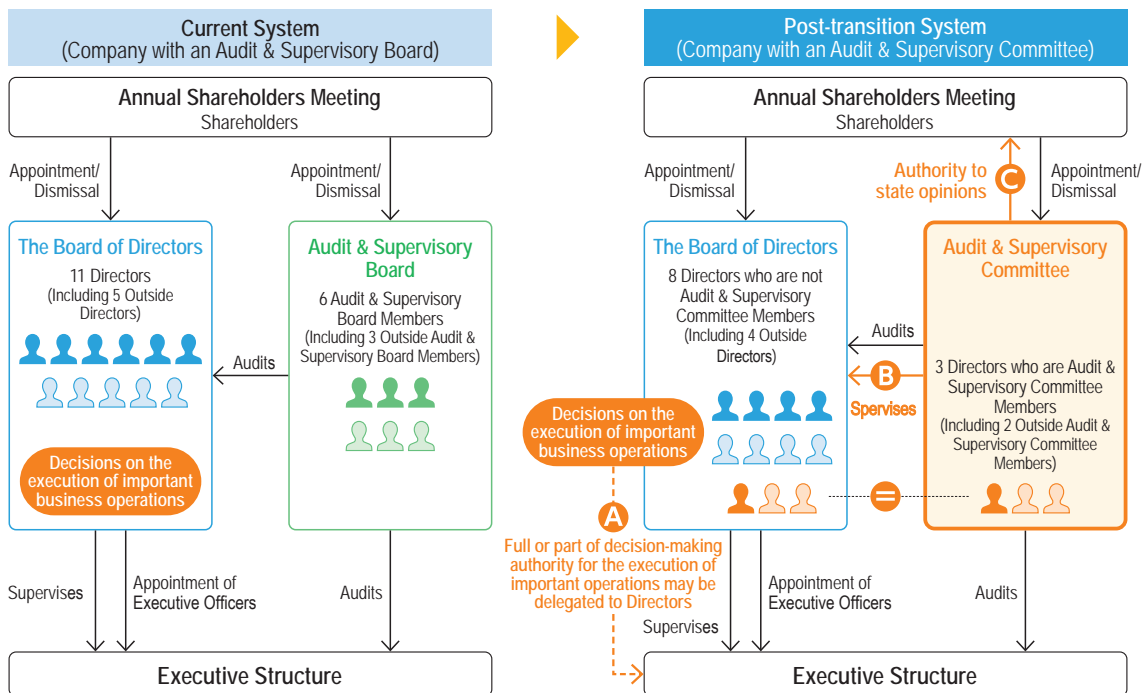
Current System
(Company with an Audit & Supervisory Board)

Annual Shareholders Meeting
Shareholders

Appointment/
Dismissal

Appointment/
Dismissal

The Board of Directors
11 Directors
(Including 5 Outside Directors)

Audits

Audit & Supervisory Board
6 Audit & Supervisory Board Members
(Including 3 Outside Audit & Supervisory Board Members)

Decisions on the execution of important business operations

Supervises

Appointment of Executive Officers

Audits

Executive Structure

Post-transition System
(Company with an Audit & Supervisory Committee)

Annual Shareholders Meeting
Shareholders

Appointment/
Dismissal

Authority to state opinions
C

Appointment/
Dismissal

The Board of Directors
8 Directors who are not Audit & Supervisory Committee Members
(Including 4 Outside Directors)

Audits

B
Spervises

Audit & Supervisory Committee
3 Directors who are Audit & Supervisory Committee Members
(Including 2 Outside Audit & Supervisory Committee Members)

Decisions on the execution of important business operations

A
Full or part of decision-making authority for the execution of important operations may be delegated to Directors

Supervises

Appointment of Executive Officers

Audits

Executive Structure